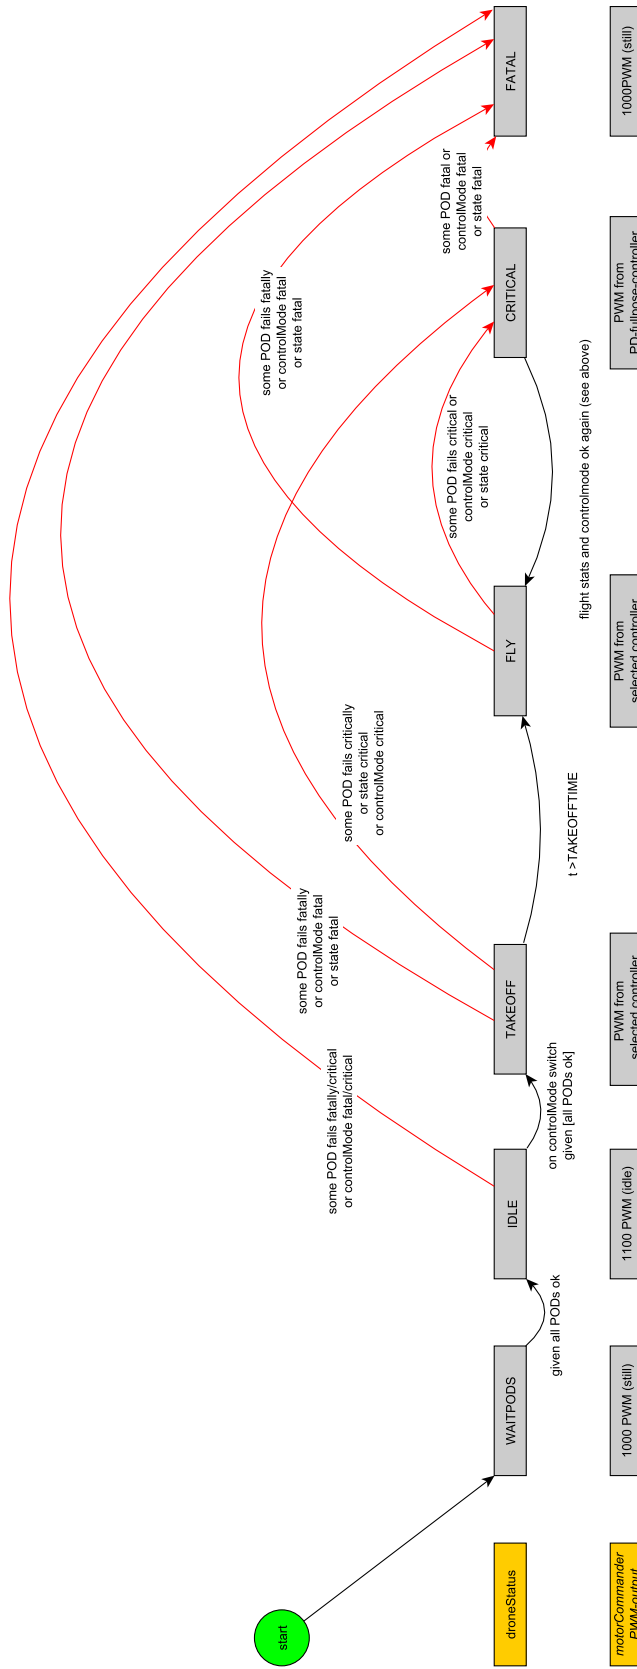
start

droneStatus

WAITPODS

given all PODs ok

IDLE

on controlMode switch given [all PODs ok]

TAKEOFF

t >TAKEOFFTIME

FLY

CRITICAL

flight stats and controlmode ok again (see above)

FATAL

some POD fails fatally/critical or controlMode fatal/critical

some POD fails fatally or controlMode fatal or state fatal

some POD fails critically or state critical or controlMode critical

some POD fails fatally or controlMode fatal or state fatal

some POD fails critical or controlMode critical or state critical

some POD fatal or controlMode fatal or state fatal

motorCommander PWM-output

1000 PWM (still)

1100 PWM (idle)

PWM from selected controller

PWM from selected controller

PWM from PD-fullpose-controller

1000PWM (still)